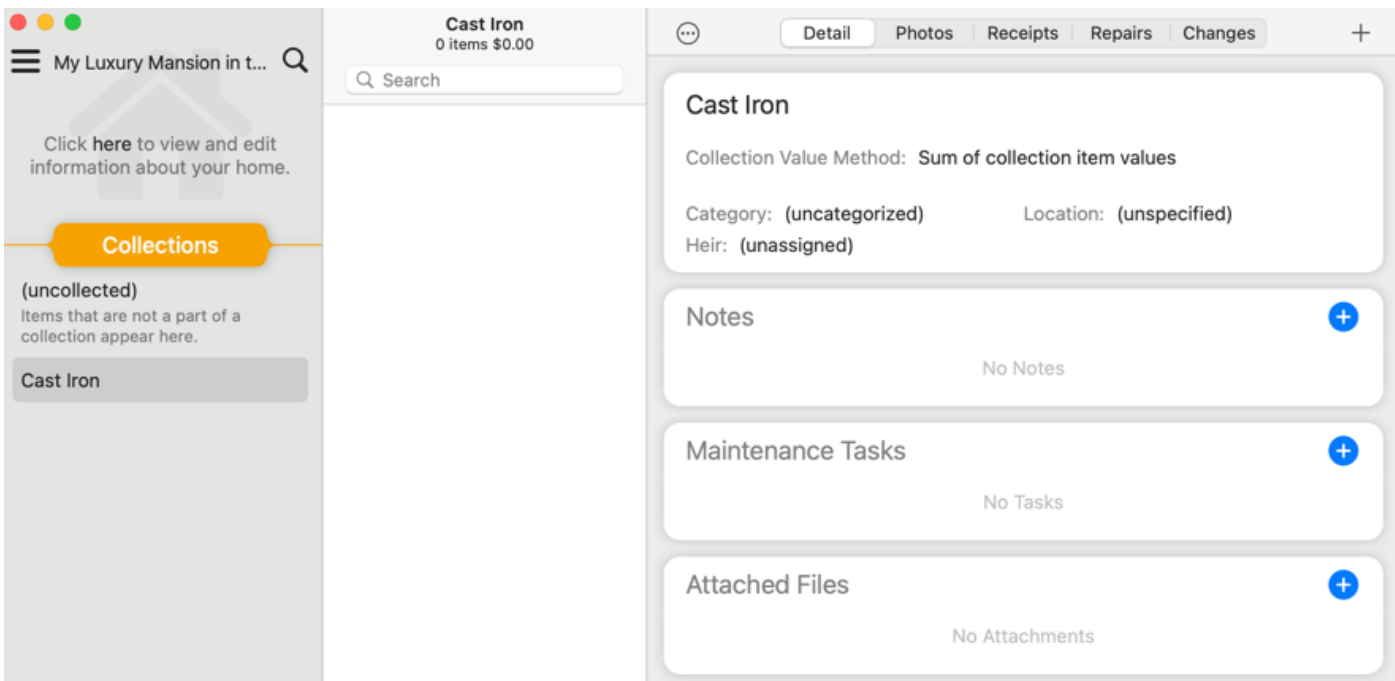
My Luxury Mansion in t...

Click here to view and edit information about your home.

Collections

(uncollected)
Items that are not a part of a collection appear here.

Cast Iron

Cast Iron
0 items $0.00

Search

Detail Photos Receipts Repairs Changes

+

Cast Iron

Collection Value Method: Sum of collection item values

Category: (uncategorized) Location: (unspecified)
Heir: (unassigned)

Notes

No Notes

Maintenance Tasks

No Tasks

Attached Files

No Attachments